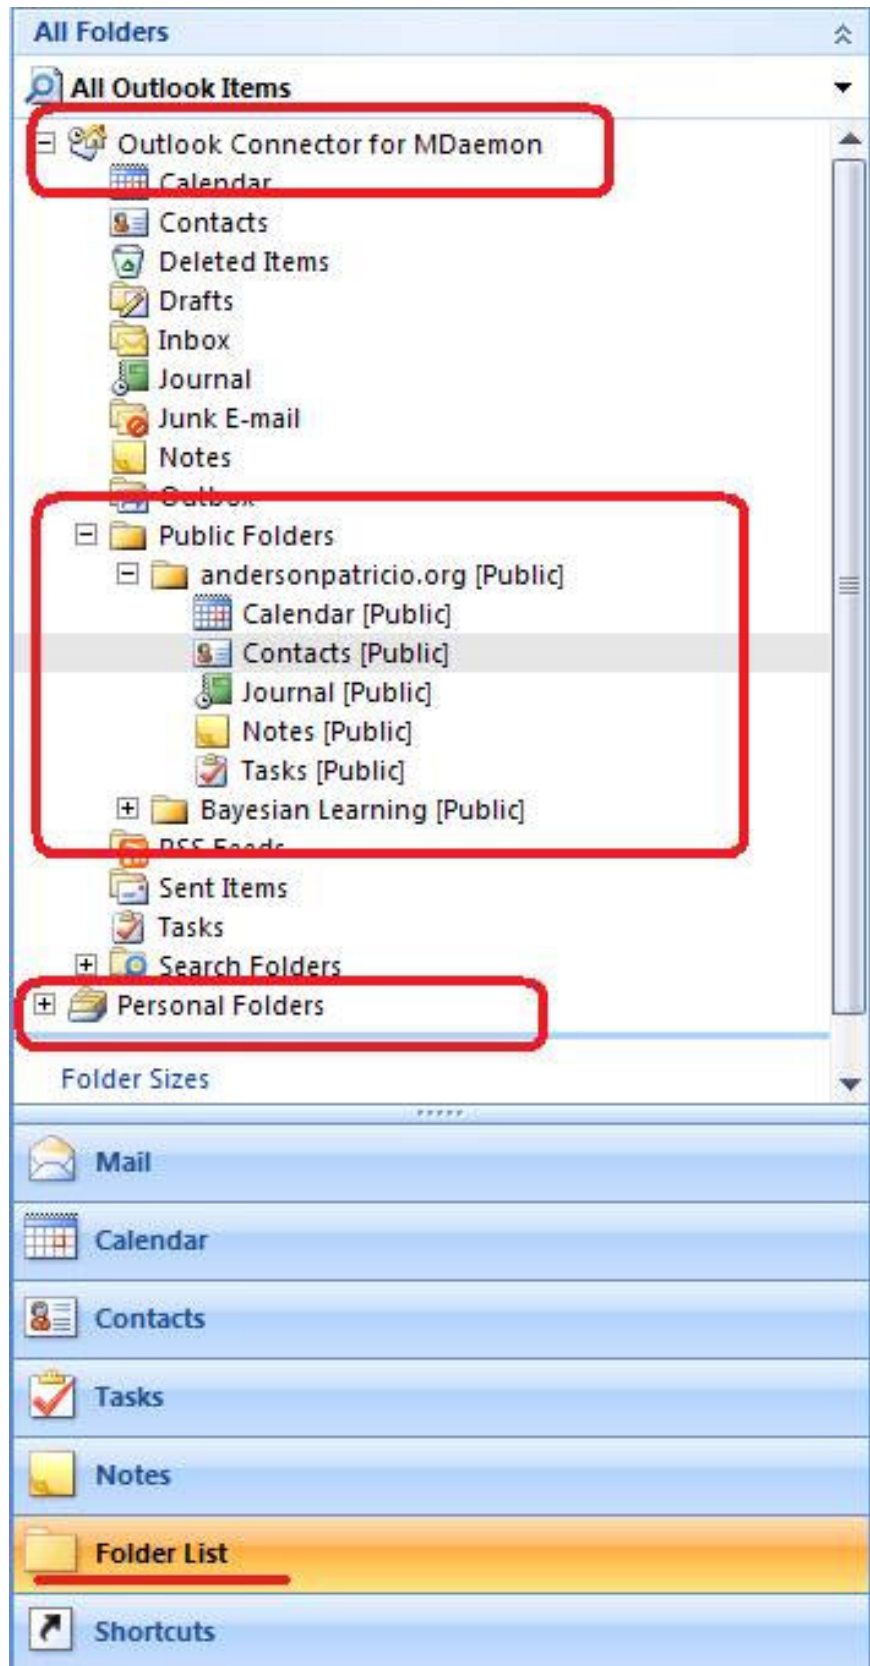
All Folders

All Outlook Items

Outlook Connector for MDaemon

Calendar

Contacts

Deleted Items

Drafts

Inbox

Journal

Junk E-mail

Notes

Outbox

Public Folders

andersonpatricio.org [Public]

Calendar [Public]

Contacts [Public]

Journal [Public]

Notes [Public]

Tasks [Public]

Bayesian Learning [Public]

RSS Feeds

Sent Items

Tasks

Search Folders

Personal Folders

Folder Sizes

Mail

Calendar

Contacts

Tasks

Notes

Folder List

Shortcuts